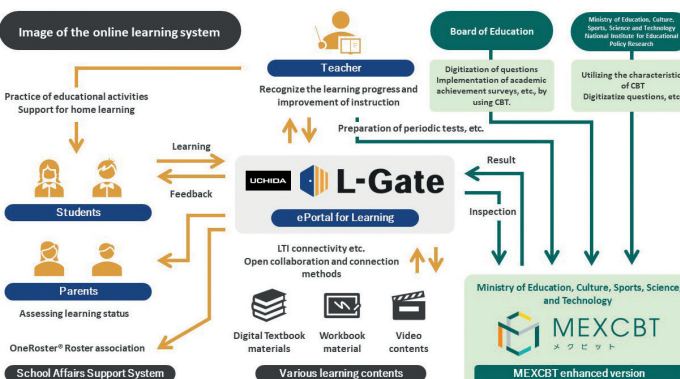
Image of the online learning system

Teacher

Board of Education

Ministry of Education, Culture, Sports, Science and Technology National Institute for Educational Policy Research

Digitization of questions Implementation of academic achievement surveys, etc., by using CBT.

Utilizing the characteristics of CBT Digitizatize questions, etc

Practice of educational activities Support for home learning

Recognize the learning progress and improvement of instruction

Preparation of periodic tests, etc.

Learning

Feedback

Students

UCHIDA L-Gate

ePortal for Learning

Result

Inspection

Parents

LTI connectivity etc. Open collaboration and connection methods

Assessing learning status

Ministry of Education, Culture, Sports, Science and Technology

MEXCBT

メクビット

OneRoster® Roster association

Digital Textbook materials

Workbook material

Video contents

School Affairs Support System

Various learning contents

MEXCBT enhanced version